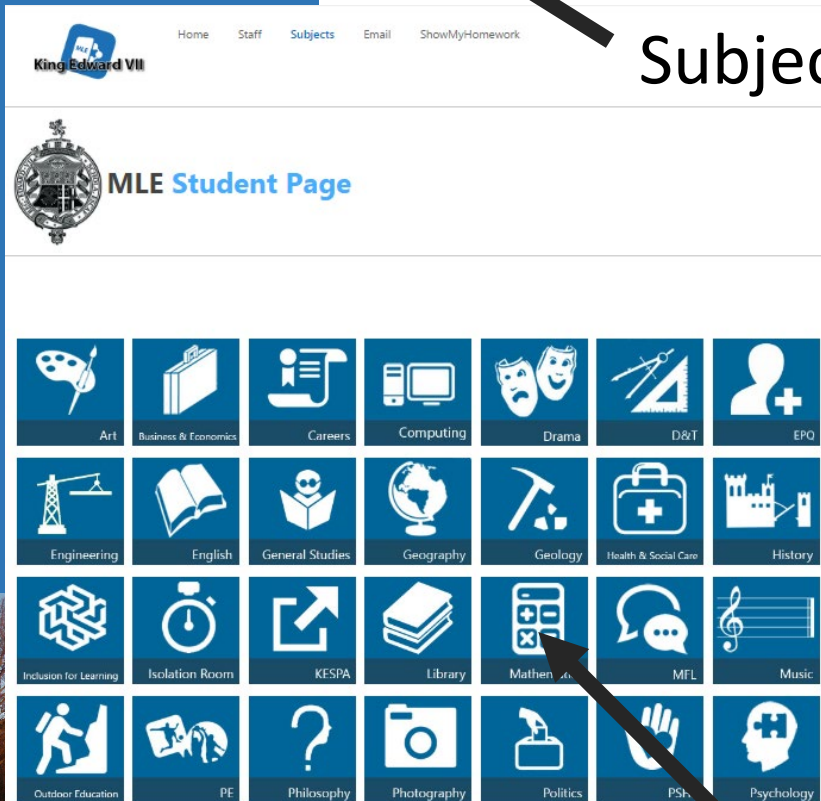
MLE
King Edward VII

Home Staff Subjects Email ShowMyHomework

Subjec

MLE Student Page

Art
Business & Economics
Careers
Computing
Drama
D&T
EPQ
Engineering
English
General Studies
Geography
Geology
Health & Social Care
History
Inclusion for Learning
Isolation Room
KESPA
Library
Mathem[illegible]
MFL
Music
Outdoor Education
PE
Philosophy
Photography
Politics
PSH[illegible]
Psychology